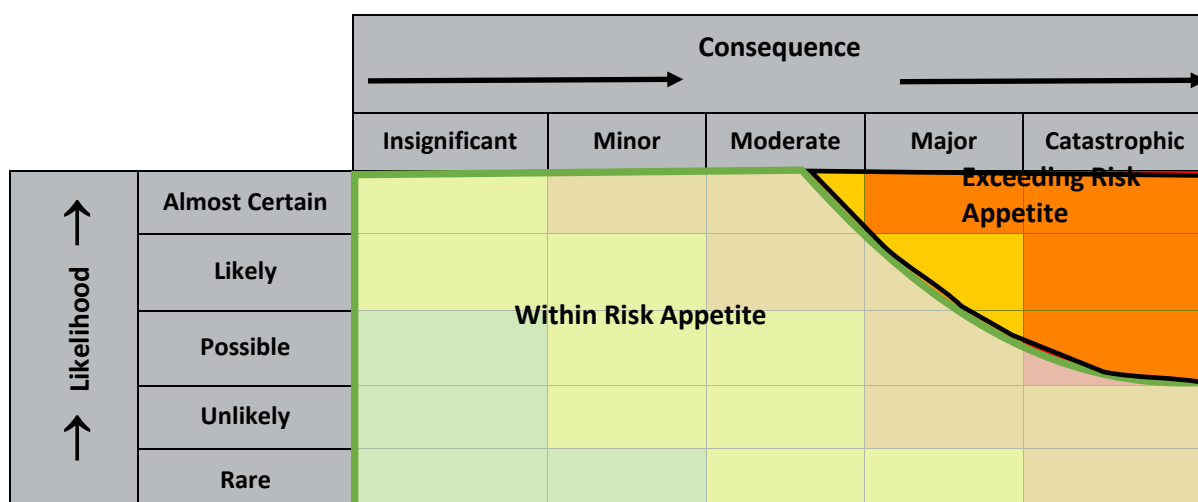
Consequence

| | Insignificant | Minor | Moderate | Major | Catastrophic |
|---|---|---|---|---|---|
| Almost Certain | | | | | |
| Likely | | | | | |
| Possible | | | | | |
| Unlikely | | | | | |
| Rare | | | | | |

Likelihood

Exceeding Risk Appetite

Within Risk Appetite